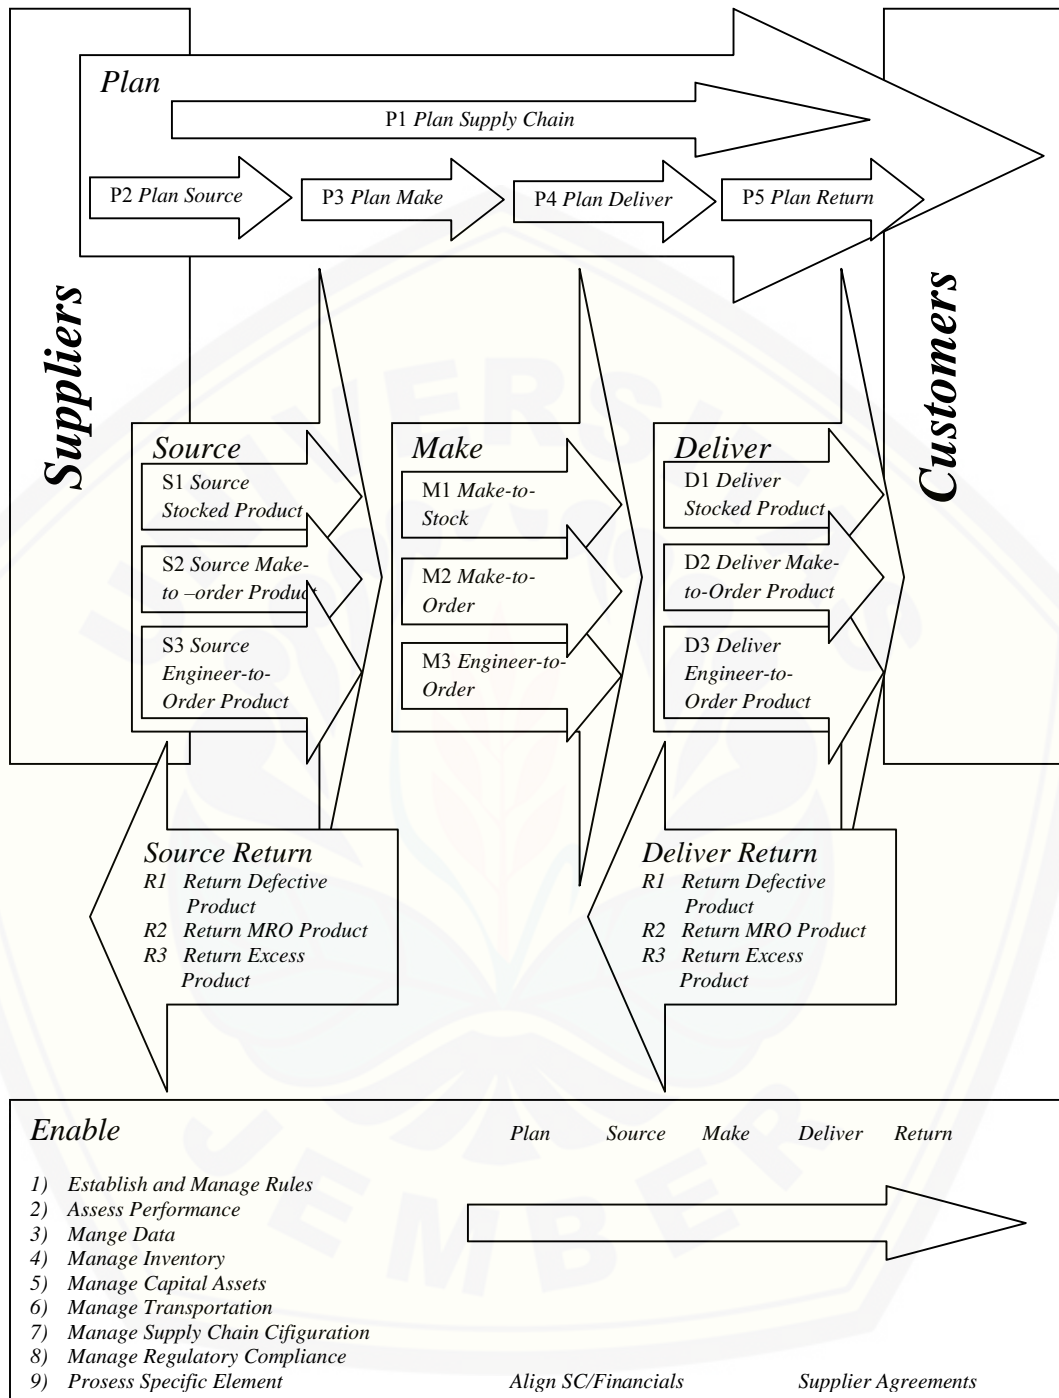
Plan

P1 Plan Supply Chain

P2 Plan Source

P3 Plan Make

P4 Plan Deliver

P5 Plan Return

Suppliers

Customers

Source
S1 Source Stocked Product
S2 Source Make-to –order Product
S3 Source Engineer-to-Order Product

Make
M1 Make-to-Stock
M2 Make-to-Order
M3 Engineer-to-Order

Deliver
D1 Deliver Stocked Product
D2 Deliver Make-to-Order Product
D3 Deliver Engineer-to-Order Product

Source Return
R1 Return Defective Product
R2 Return MRO Product
R3 Return Excess Product

Deliver Return
R1 Return Defective Product
R2 Return MRO Product
R3 Return Excess Product

Enable

Plan Source Make Deliver Return

1) Establish and Manage Rules
2) Assess Performance
3) Mange Data
4) Manage Inventory
5) Manage Capital Assets
6) Manage Transportation
7) Manage Supply Chain Cifiguration
8) Manage Regulatory Compliance
9) Prosess Specific Element

Align SC/Financials

Supplier Agreements